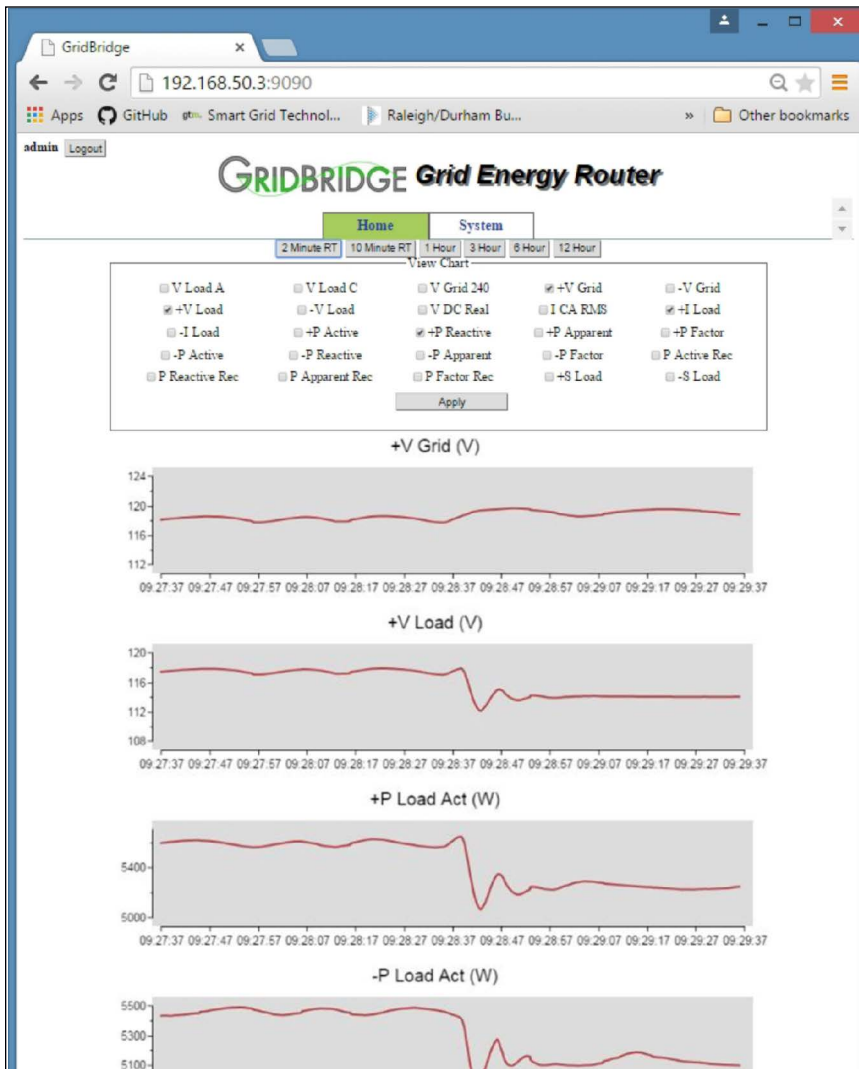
GridBridge ×

192.168.50.3:9090

Apps GitHub Smart Grid Technol... Raleigh/Durham Bu... » Other bookmarks

admin Logout

GRIDBRIDGE Grid Energy Router

Home System

2 Minute RT 10 Minute RT 1 Hour 3 Hour 6 Hour 12 Hour

View Chart

| | | | | |
|---|---|---|---|---|
| V Load A | V Load C | V Grid 240 | +V Grid | -V Grid |
| +V Load | -V Load | V DC Real | I CA RMS | +I Load |
| -I Load | +P Active | +P Reactive | +P Apparent | +P Factor |
| -P Active | -P Reactive | -P Apparent | -P Factor | P Active Rec |
| P Reactive Rec | P Apparent Rec | P Factor Rec | +S Load | -S Load |

Apply

+V Grid (V)

124
120
116
112

09:27:37 09:27:47 09:27:57 09:28:07 09:28:17 09:28:27 09:28:37 09:28:47 09:28:57 09:29:07 09:29:17 09:29:27 09:29:37

+V Load (V)

120
116
112
108

09:27:37 09:27:47 09:27:57 09:28:07 09:28:17 09:28:27 09:28:37 09:28:47 09:28:57 09:29:07 09:29:17 09:29:27 09:29:37

+P Load Act (W)

5400
5000

09:27:37 09:27:47 09:27:57 09:28:07 09:28:17 09:28:27 09:28:37 09:28:47 09:28:57 09:29:07 09:29:17 09:29:27 09:29:37

-P Load Act (W)

5500
5300
5100